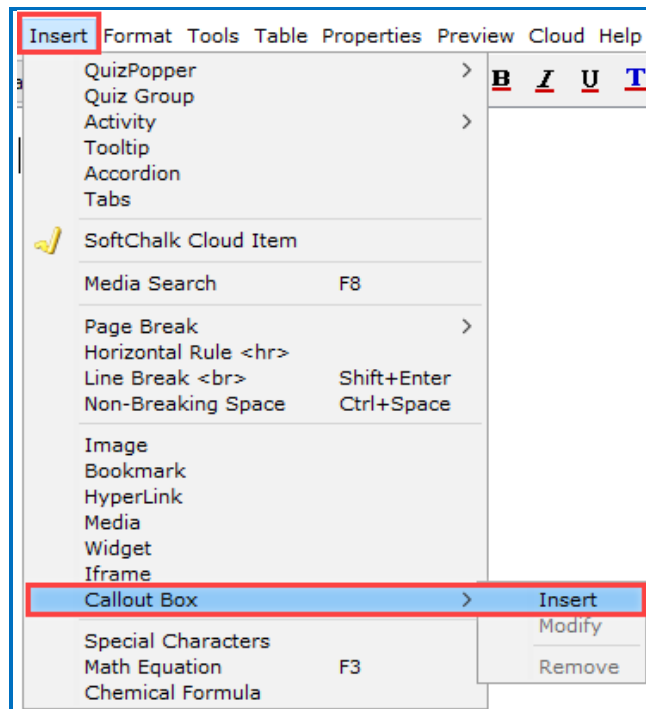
Insert Format Tools Table Properties Preview Cloud Help

B I U T

QuizPopper
Quiz Group
Activity
Tooltip
Accordion
Tabs

SoftChalk Cloud Item

Media Search F8

Page Break
Horizontal Rule <hr>
Line Break <br> Shift+Enter
Non-Breaking Space Ctrl+Space

Image
Bookmark
HyperLink
Media
Widget
Iframe
Callout Box

Special Characters
Math Equation F3
Chemical Formula

Insert
Modify
Remove